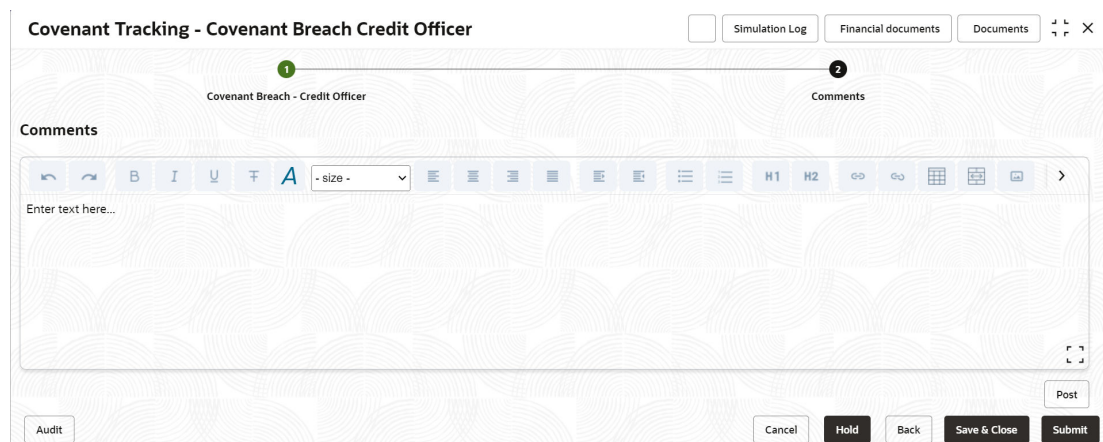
Covenant Tracking - Covenant Breach Credit Officer

Simulation Log | Financial documents | Documents

1 Covenant Breach - Credit Officer

2 Comments

Comments

B I U T A - size - H1 H2

Enter text here...

Post

Audit

Cancel | Hold | Back | Save & Close | Submit